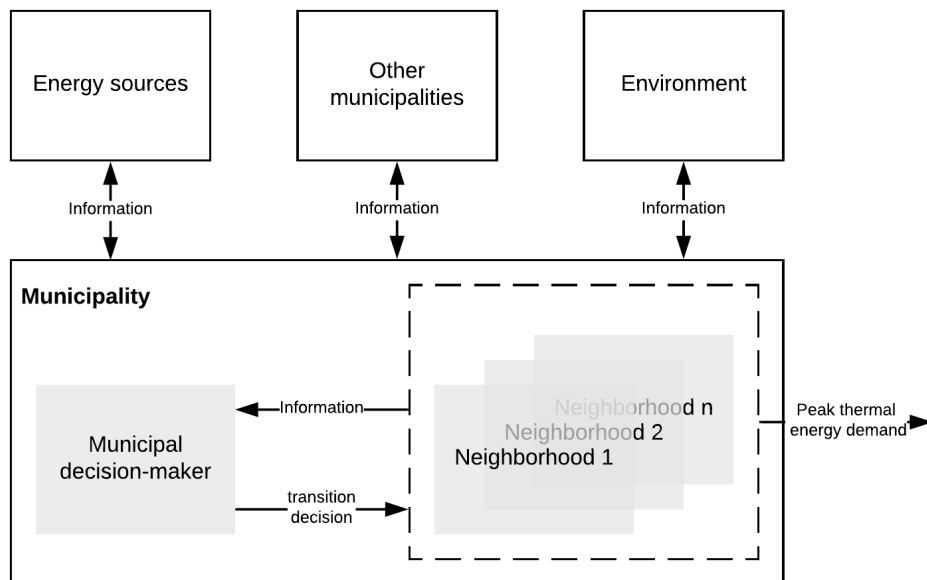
Energy sources

Other municipalities

Environment

Information

Information

Information

Municipality

Information

Municipal decision-maker

transition decision

Neighborhood n

Neighborhood 2

Neighborhood 1

Peak thermal energy demand